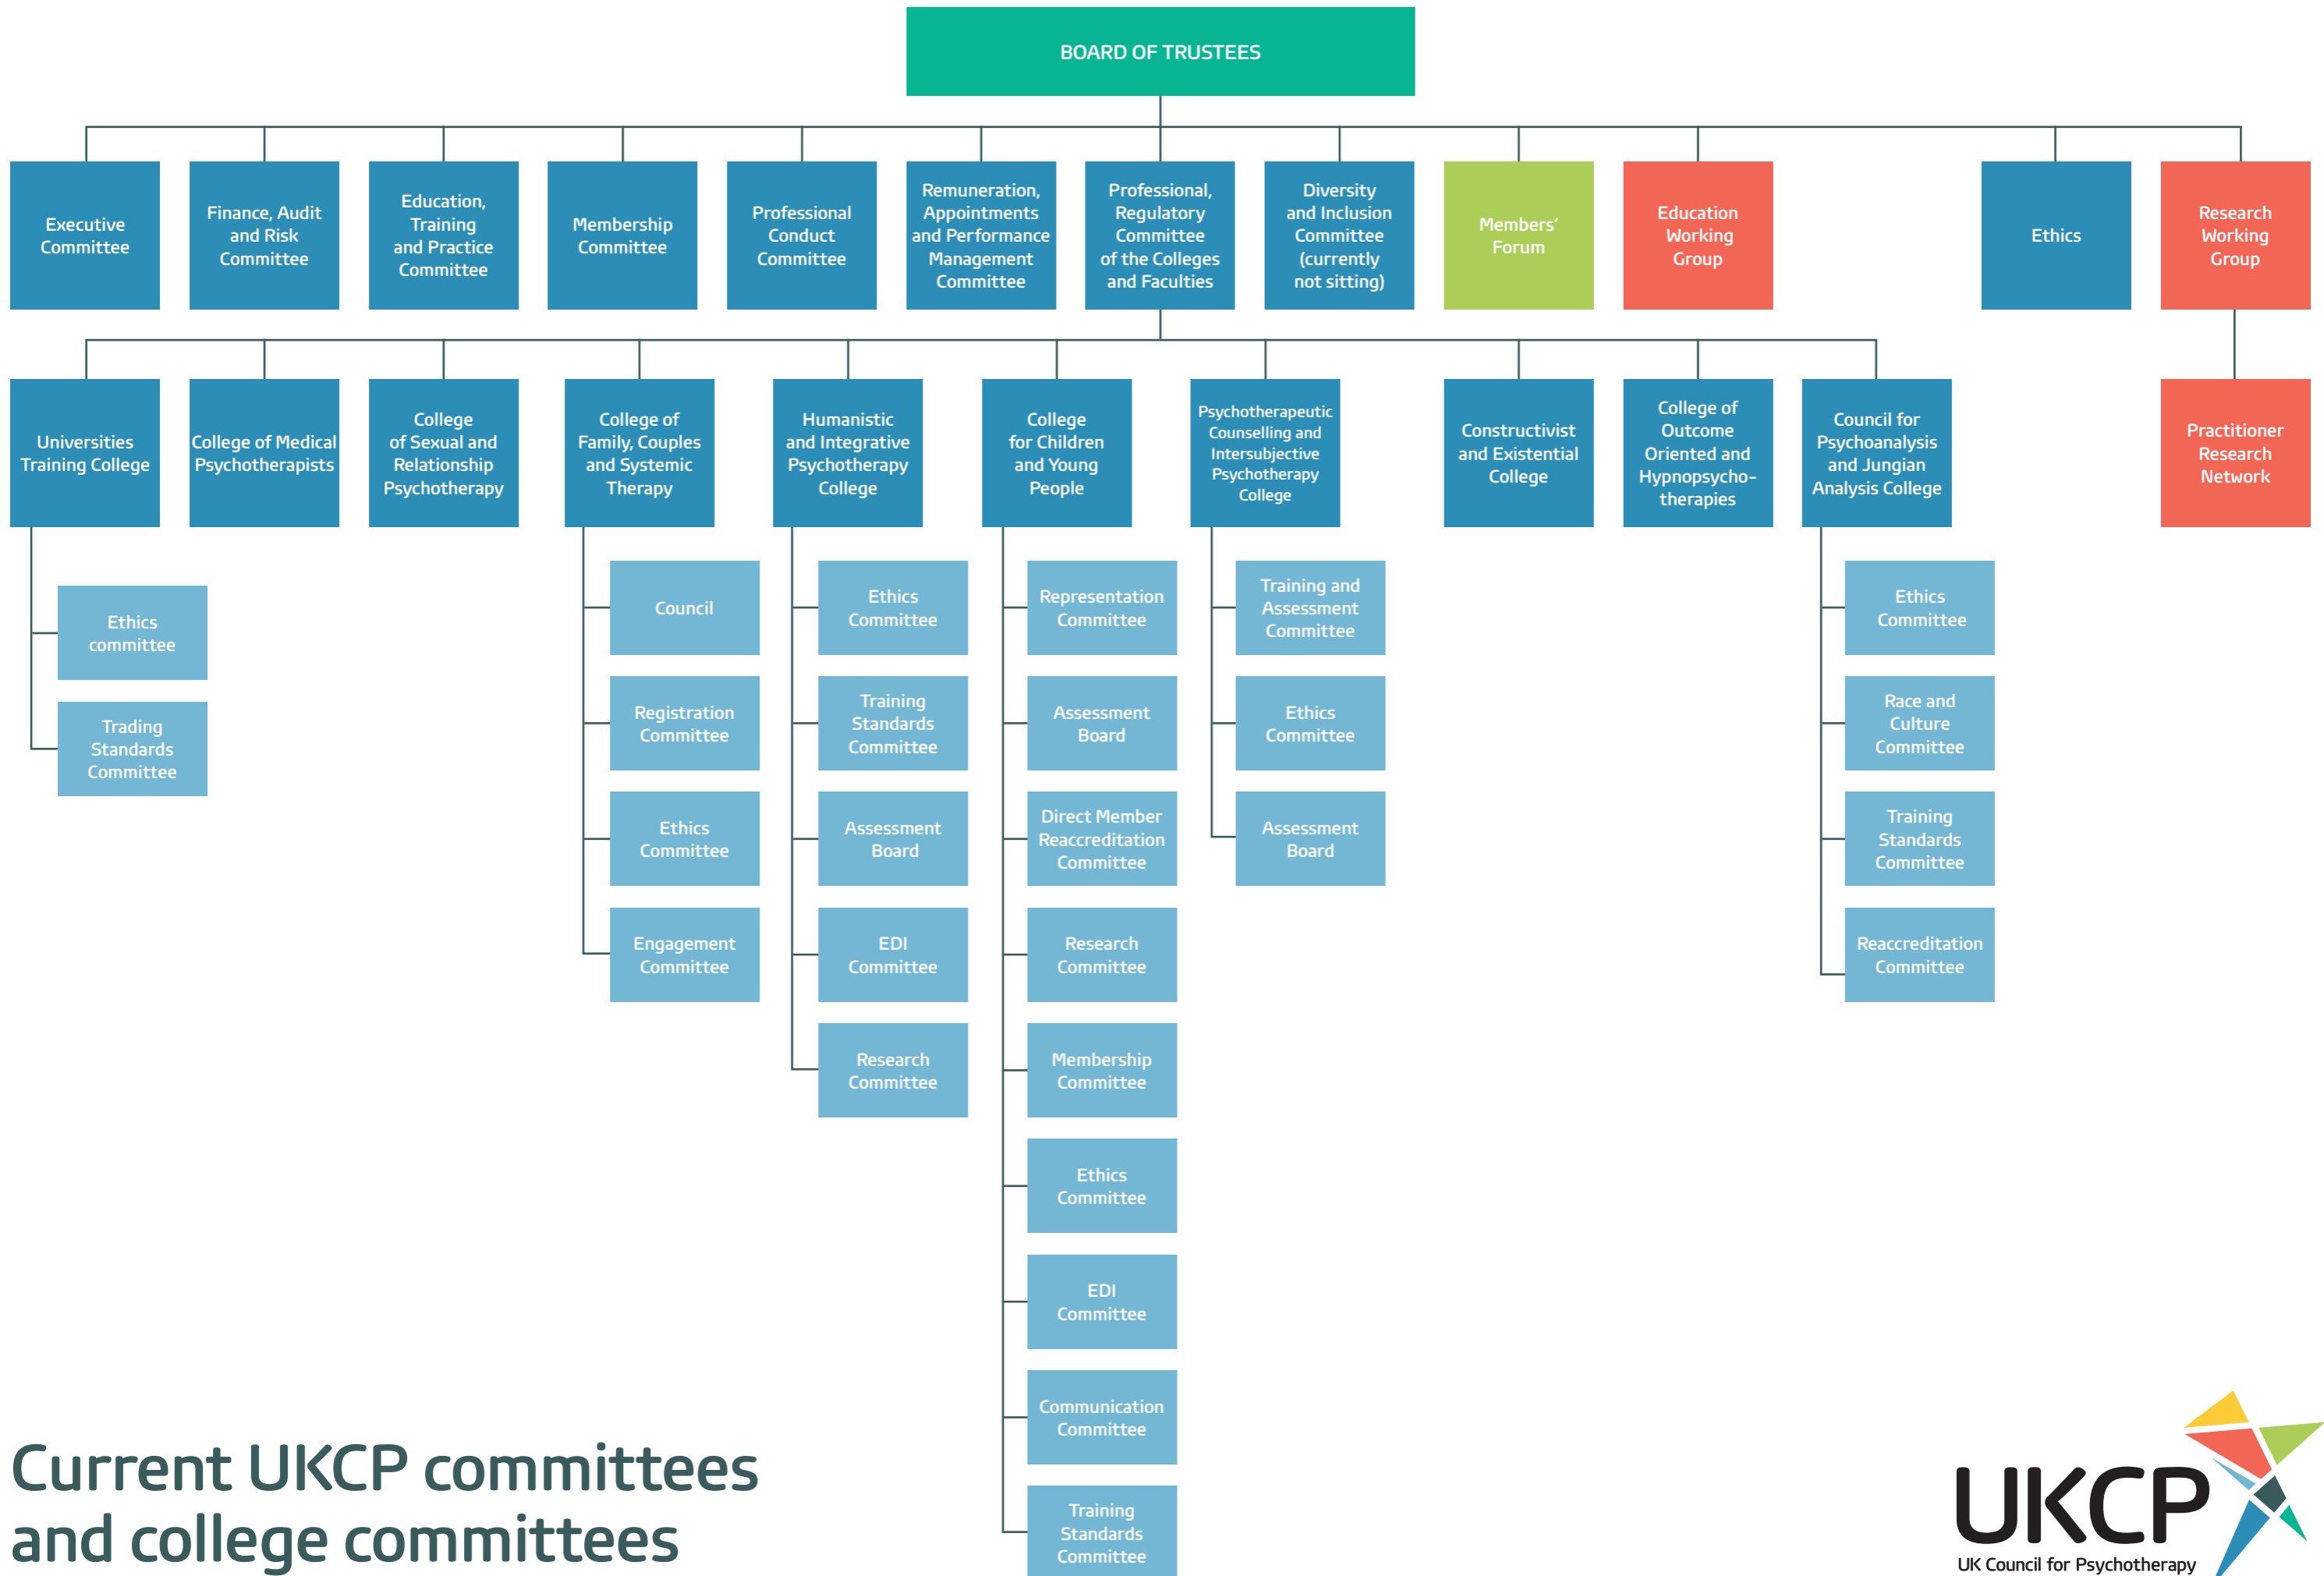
BOARD OF TRUSTEES

Executive Committee

Finance, Audit and Risk Committee

Education, Training and Practice Committee

Membership Committee

Professional Conduct Committee

Remuneration, Appointments and Performance Management Committee

Professional, Regulatory Committee of the Colleges and Faculties

Diversity and Inclusion Committee (currently not sitting)

Members' Forum

Education Working Group

Ethics

Research Working Group

Universities Training College

Ethics committee

Trading Standards Committee

College of Medical Psychotherapists

College of Sexual and Relationship Psychotherapy

College of Family, Couples and Systemic Therapy

Council

Registration Committee

Ethics Committee

Engagement Committee

Humanistic and Integrative Psychotherapy College

Ethics Committee

Training Standards Committee

Assessment Board

EDI Committee

Research Committee

College for Children and Young People

Representation Committee

Assessment Board

Direct Member Reaccreditation Committee

Research Committee

Membership Committee

Ethics Committee

EDI Committee

Communication Committee

Training Standards Committee

Psychotherapeutic Counselling and Intersubjective Psychotherapy College

Training and Assessment Committee

Ethics Committee

Assessment Board

Constructivist and Existential College

College of Outcome Oriented and Hypnopsychotherapies

Council for Psychoanalysis and Jungian Analysis College

Ethics Committee

Race and Culture Committee

Training Standards Committee

Reaccreditation Committee

Practitioner Research Network

Current UKCP committees and college committees

UKCP
UK Council for Psychotherapy